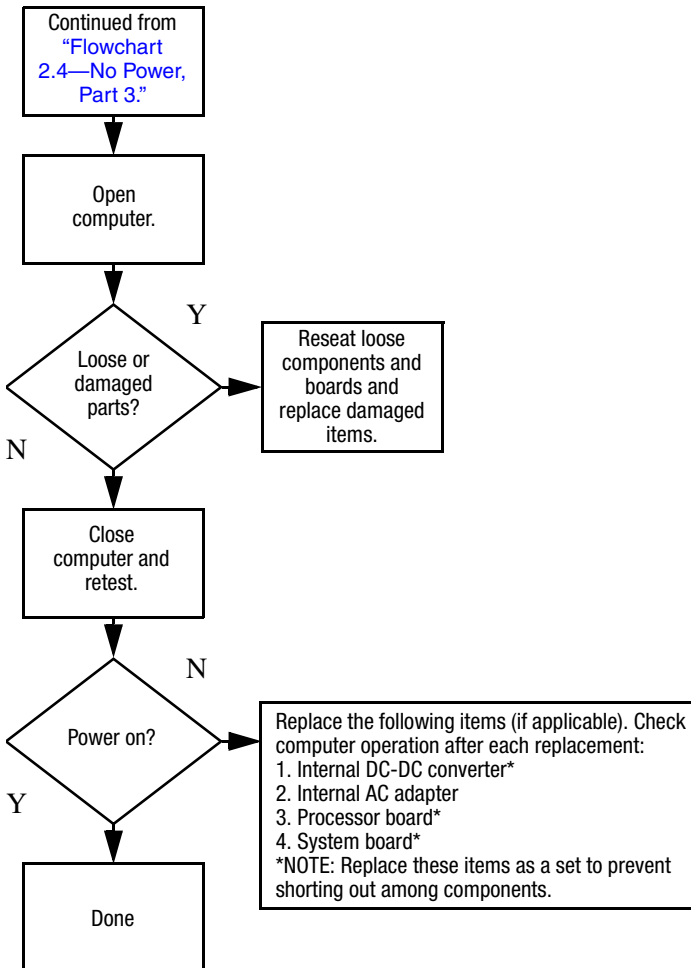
Continued from "Flowchart 2.4—No Power, Part 3."

Open computer.

Loose or damaged parts?

Y

Reseat loose components and boards and replace damaged items.

N

Close computer and retest.

Power on?

N

Replace the following items (if applicable). Check computer operation after each replacement:
1. Internal DC-DC converter*
2. Internal AC adapter
3. Processor board*
4. System board*
*NOTE: Replace these items as a set to prevent shorting out among components.

Y

Done